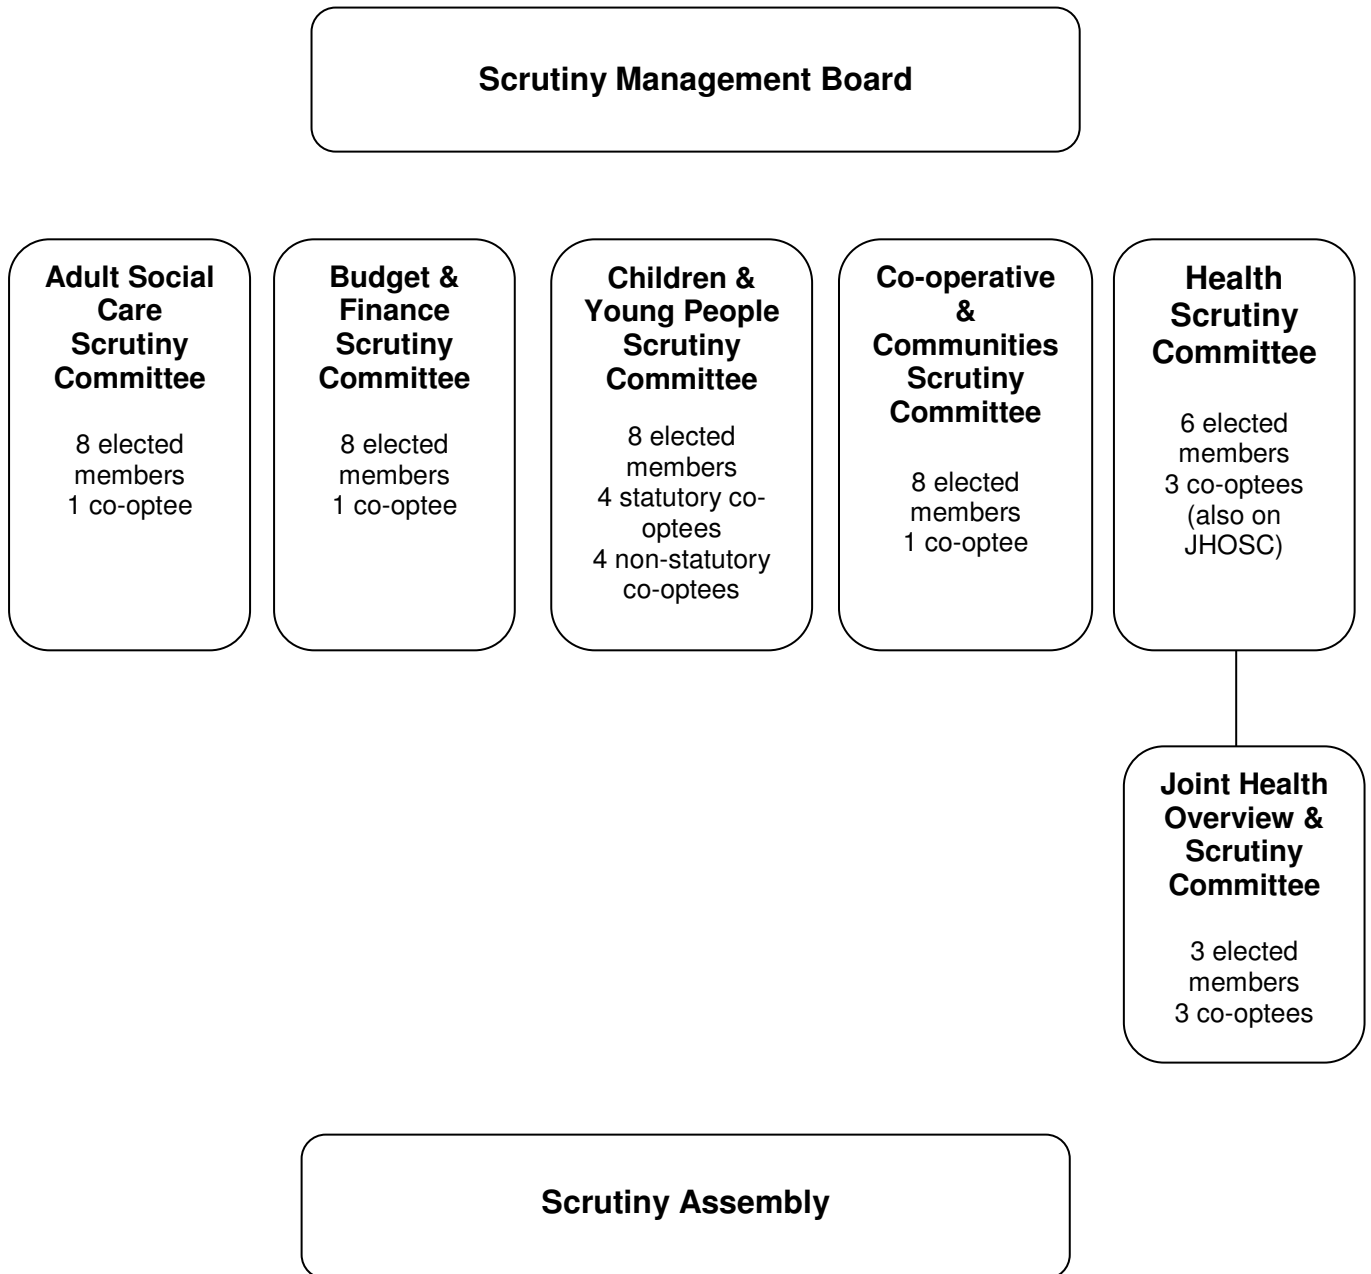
Scrutiny Management Board

Adult Social Care Scrutiny Committee

8 elected members
1 co-optee

Budget & Finance Scrutiny Committee

8 elected members
1 co-optee

Children & Young People Scrutiny Committee

8 elected members
4 statutory co-optees
4 non-statutory co-optees

Co-operative & Communities Scrutiny Committee

8 elected members
1 co-optee

Health Scrutiny Committee

6 elected members
3 co-optees
(also on JHOSC)

Joint Health Overview & Scrutiny Committee

3 elected members
3 co-optees

Scrutiny Assembly